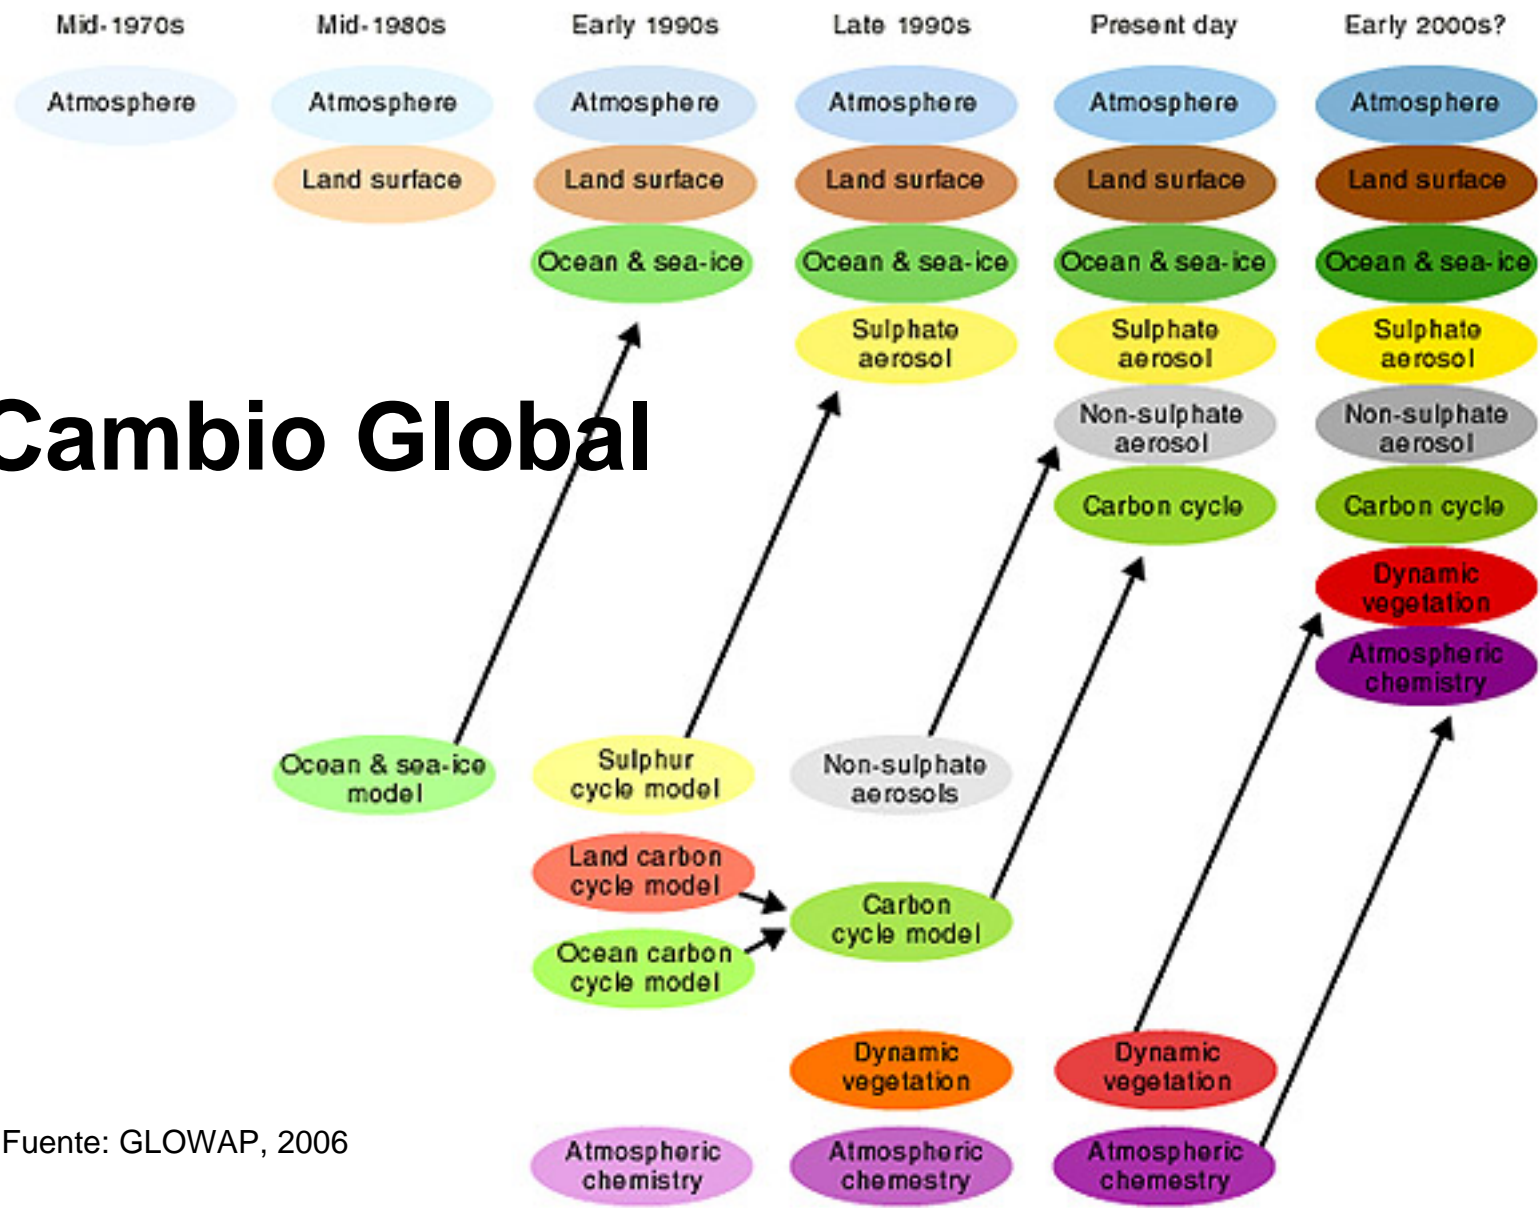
Mid-1970s

Atmosphere

Mid-1980s

Atmosphere

Land surface

Early 1990s

Atmosphere

Land surface

Ocean & sea-ice

Late 1990s

Atmosphere

Land surface

Ocean & sea-ice

Sulphate aerosol

Present day

Atmosphere

Land surface

Ocean & sea-ice

Sulphate aerosol

Non-sulphate aerosol

Carbon cycle

Early 2000s?

Atmosphere

Land surface

Ocean & sea-ice

Sulphate aerosol

Non-sulphate aerosol

Carbon cycle

Dynamic vegetation

Atmospheric chemistry

Cambio Global

Ocean & sea-ice model

Sulphur cycle model

Non-sulphate aerosols

Land carbon cycle model

Carbon cycle model

Ocean carbon cycle model

Dynamic vegetation

Dynamic vegetation

Fuente: GLOWAP, 2006

Atmospheric chemistry

Atmospheric chemistry

Atmospheric chemistry